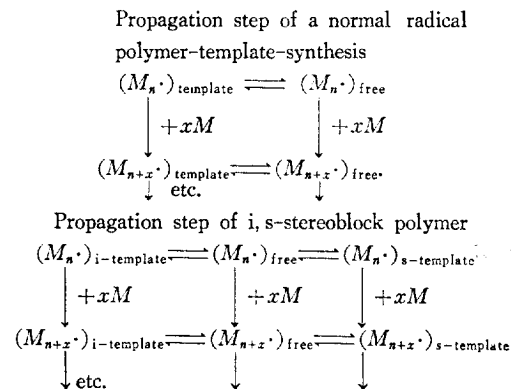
Propagation step of a normal radical polymer-template-synthesis

$(M_n\cdot)_{\text{template}} \rightleftharpoons (M_n\cdot)_{\text{free}}$

$+xM$ $+xM$

$(M_{n+x}\cdot)_{\text{template}} \rightleftharpoons (M_{n+x}\cdot)_{\text{free}}$

etc.

Propagation step of i, s-stereoblock polymer

$(M_n\cdot)_{\text{i-template}} \rightleftharpoons (M_n\cdot)_{\text{free}} \rightleftharpoons (M_n\cdot)_{\text{s-template}}$

$+xM$ $+xM$ $+xM$

$(M_{n+x}\cdot)_{\text{i-template}} \rightleftharpoons (M_{n+x}\cdot)_{\text{free}} \rightleftharpoons (M_{n+x}\cdot)_{\text{s-template}}$

etc.